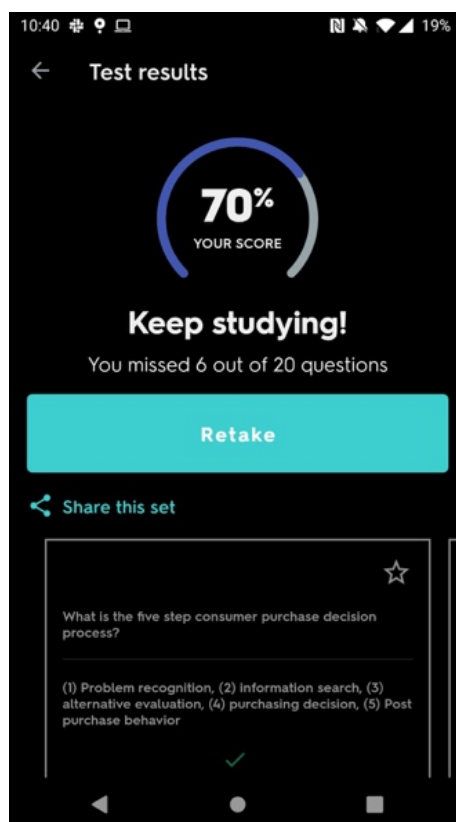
10:40 19%

Test results

70%
YOUR SCORE

Keep studying!

You missed 6 out of 20 questions

Retake

Share this set

What is the five step consumer purchase decision process?

(1) Problem recognition, (2) information search, (3) alternative evaluation, (4) purchasing decision, (5) Post purchase behavior